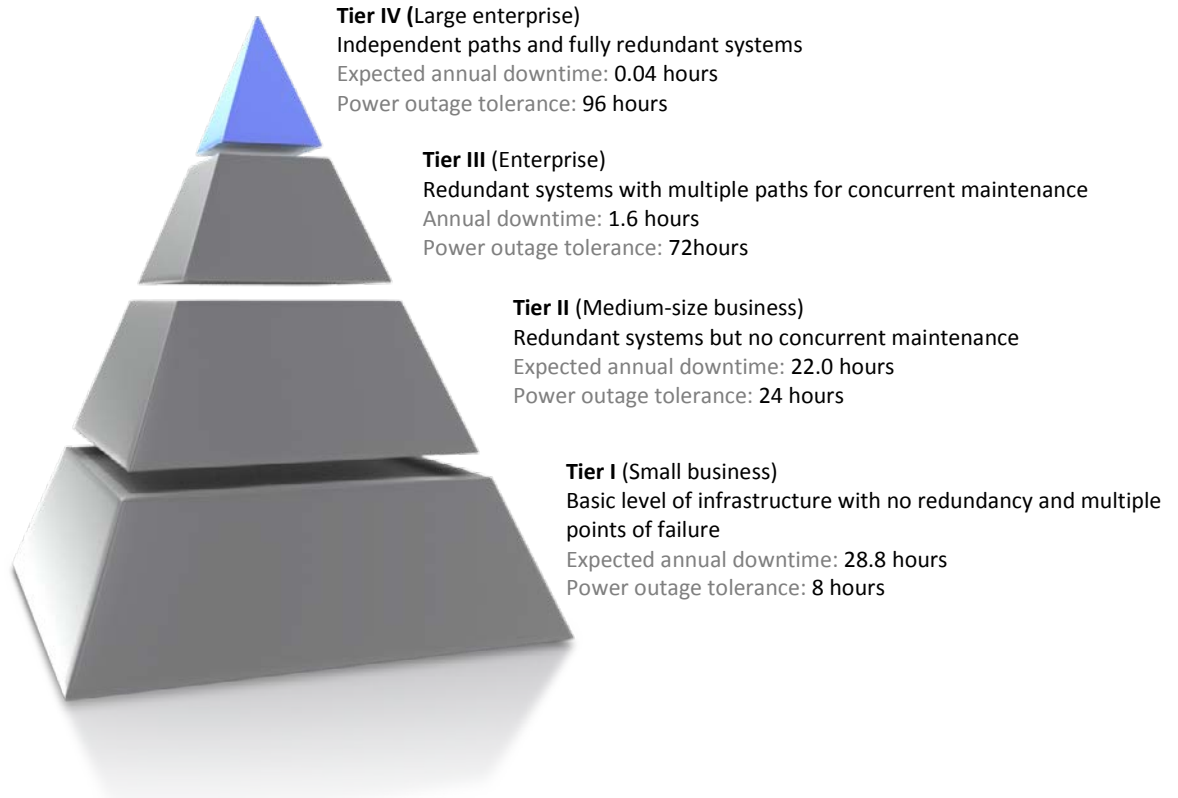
Tier IV (Large enterprise)
Independent paths and fully redundant systems
Expected annual downtime: 0.04 hours
Power outage tolerance: 96 hours

Tier III (Enterprise)
Redundant systems with multiple paths for concurrent maintenance
Annual downtime: 1.6 hours
Power outage tolerance: 72hours

Tier II (Medium-size business)
Redundant systems but no concurrent maintenance
Expected annual downtime: 22.0 hours
Power outage tolerance: 24 hours

Tier I (Small business)
Basic level of infrastructure with no redundancy and multiple points of failure
Expected annual downtime: 28.8 hours
Power outage tolerance: 8 hours